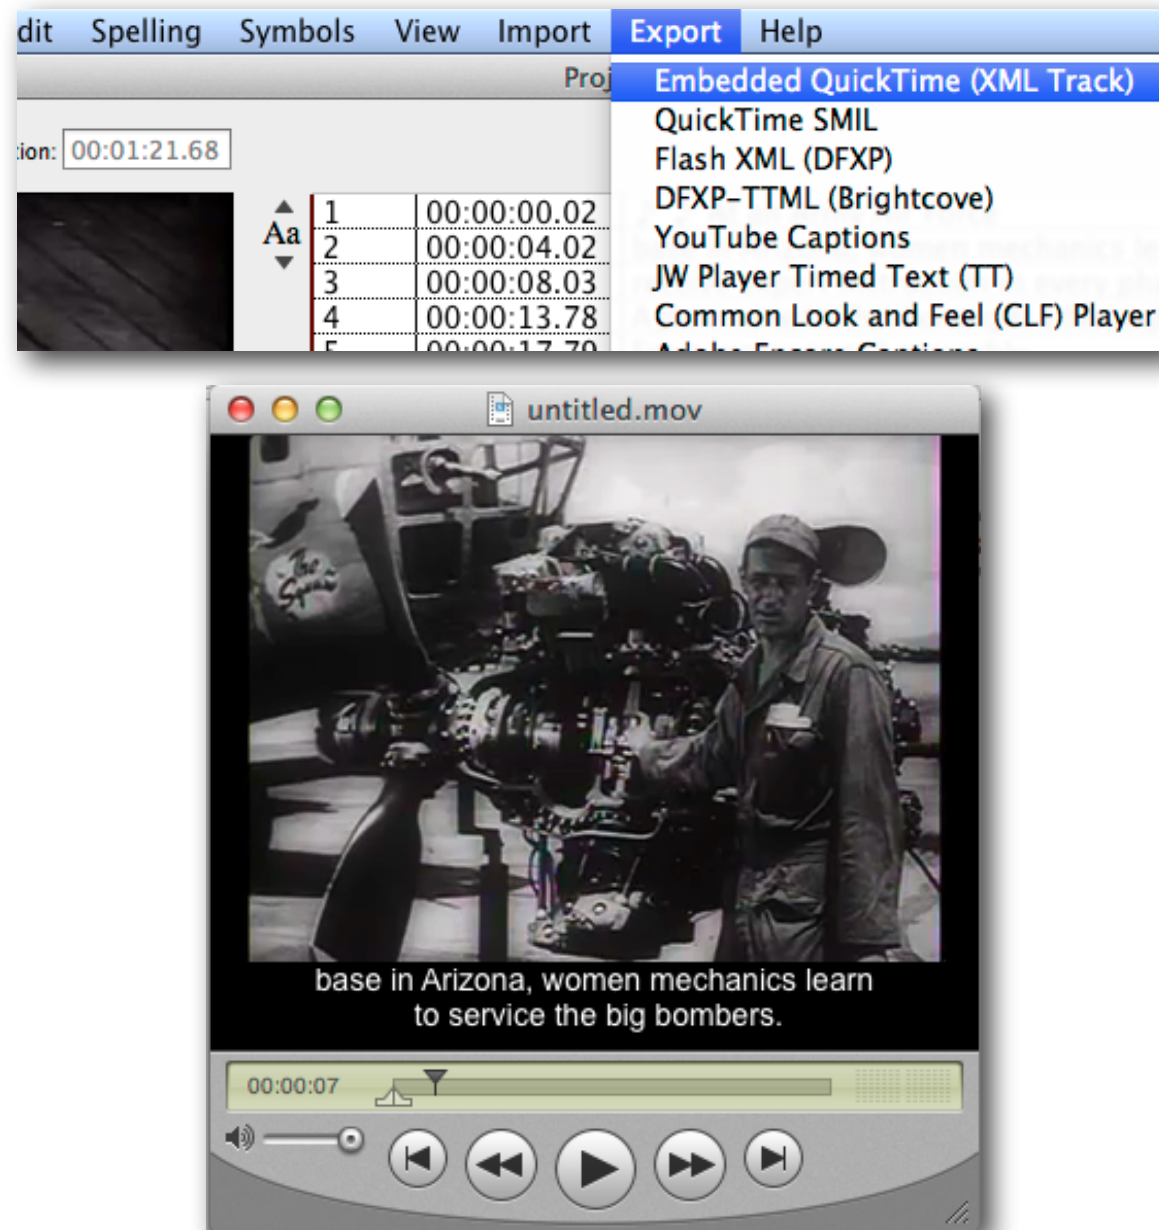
dit Spelling Symbols View Import Export Help

Proj

tion: 00:01:21.68

Aa

| 1 | 00:00:00.02 |
|---|---|
| 2 | 00:00:04.02 |
| 3 | 00:00:08.03 |
| 4 | 00:00:13.78 |
| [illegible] | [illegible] |

Embedded QuickTime (XML Track)
QuickTime SMIL
Flash XML (DFXP)
DFXP-TTML (Brightcove)
YouTube Captions
JW Player Timed Text (TT)
Common Look and Feel (CLF) Player
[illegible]

untitled.mov

The Squaw

base in Arizona, women mechanics learn to service the big bombers.

00:00:07